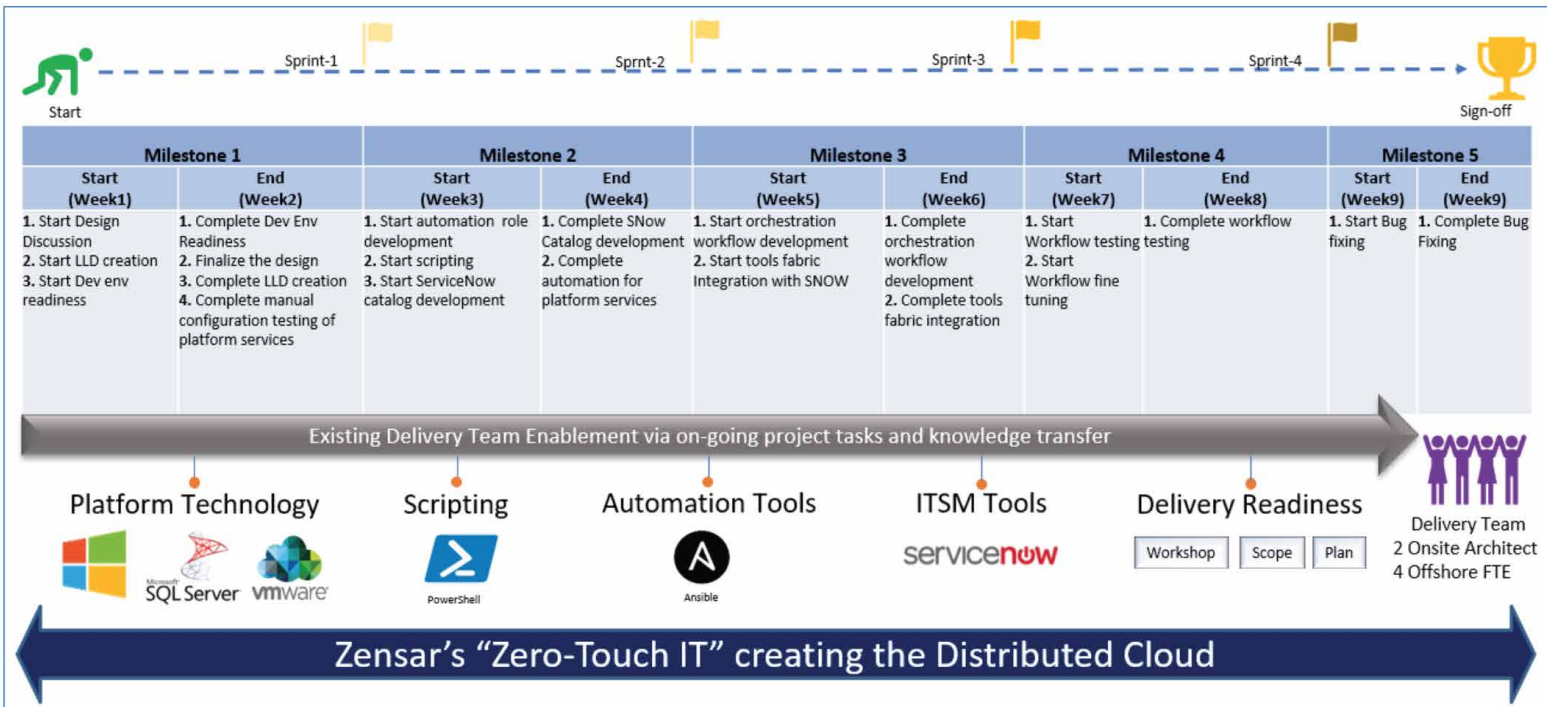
Start

Sprint-1

Sprnt-2

Sprint-3

Sprint-4

Sign-off

| Milestone 1 | | Milestone 2 | | Milestone 3 | | Milestone 4 | | Milestone 5 | |
|---|---|---|---|---|---|---|---|---|---|
| Start (Week1) | End (Week2) | Start (Week3) | End (Week4) | Start (Week5) | End (Week6) | Start (Week7) | End (Week8) | Start (Week9) | End (Week9) |
| 1. Start Design Discussion 2. Start LLD creation 3. Start Dev env readiness | 1. Complete Dev Env Readiness 2. Finalize the design 3. Complete LLD creation 4. Complete manual configuration testing of platform services | 1. Start automation role development 2. Start scripting 3. Start ServiceNow catalog development | 1. Complete SNow Catalog development 2. Complete automation for platform services | 1. Start orchestration workflow development 2. Start tools fabric Integration with SNOW | 1. Complete orchestration workflow development 2. Complete tools fabric integration | 1. Start Workflow testing 2. Start Workflow fine tuning | 1. Complete workflow testing | 1. Start Bug fixing | 1. Complete Bug Fixing |

Existing Delivery Team Enablement via on-going project tasks and knowledge transfer

Platform Technology

Microsoft SQL Server vmware

Scripting

PowerShell

Automation Tools

Ansible

ITSM Tools

servicenow

Delivery Readiness

Workshop Scope Plan

Delivery Team
2 Onsite Architect
4 Offshore FTE

Zensar's "Zero-Touch IT" creating the Distributed Cloud